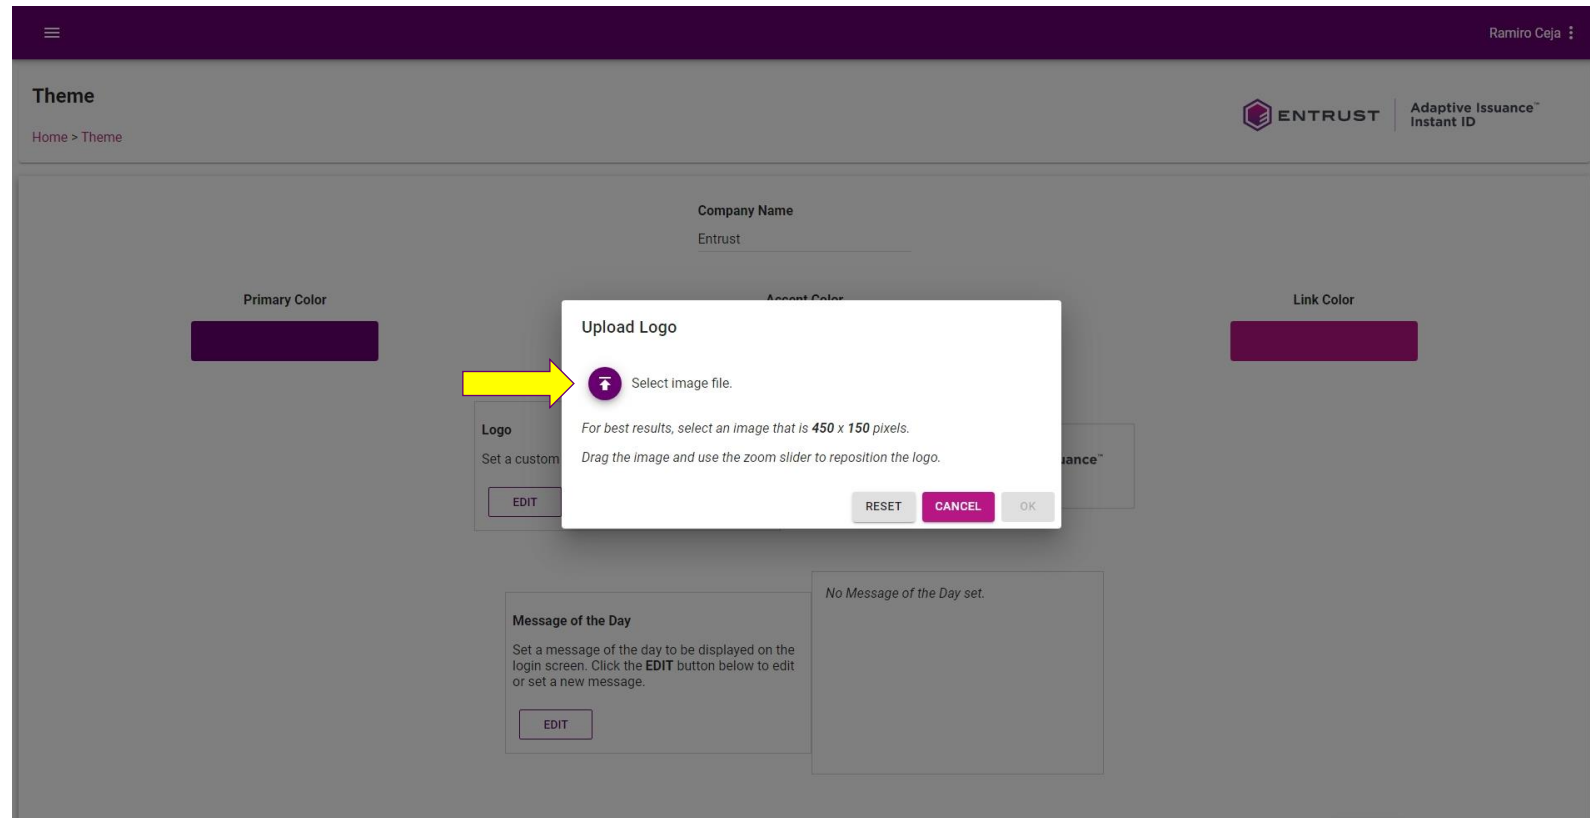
Ramiro Ceja

Theme

Home > Theme

ENTRUST | Adaptive Issuance™ Instant ID

Company Name

Entrust

Primary Color

Accent Color

Link Color

Upload Logo

Select image file.

For best results, select an image that is **450** x **150** pixels.

Drag the image and use the zoom slider to reposition the logo.

RESET CANCEL OK

Logo

Set a custom

EDIT

ance™

No Message of the Day set.

Message of the Day

Set a message of the day to be displayed on the login screen. Click the **EDIT** button below to edit or set a new message.

EDIT